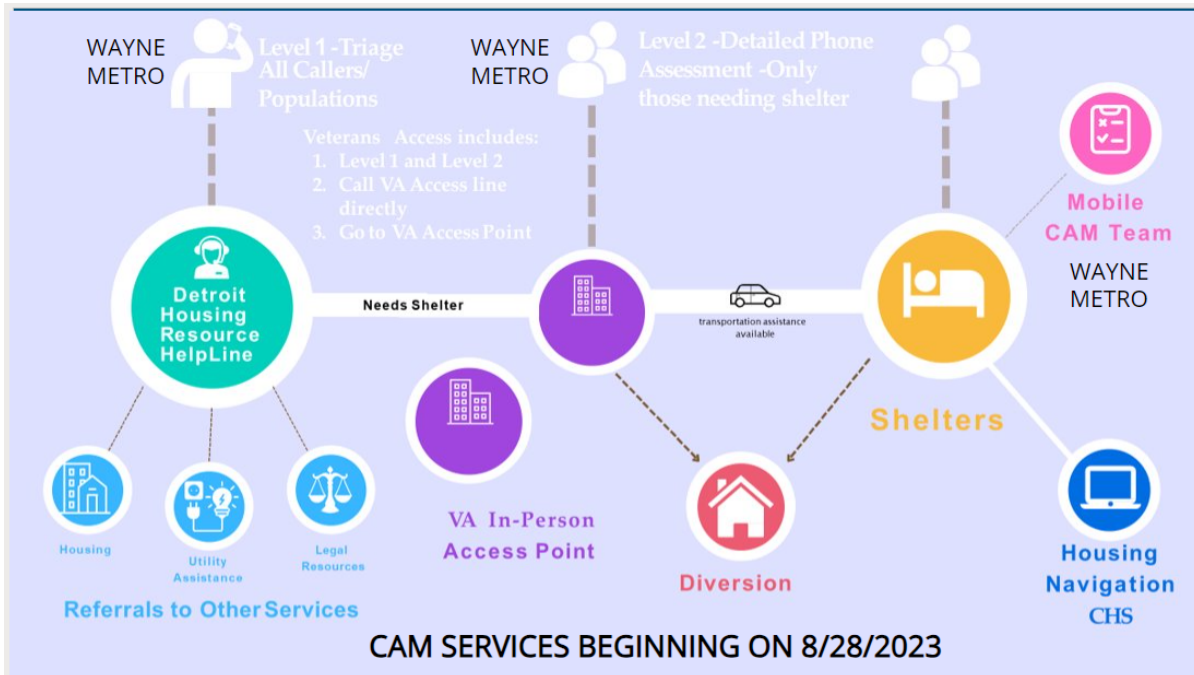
WAYNE METRO

Level 1 -Triage All Callers/ Populations

WAYNE METRO

Level 2 -Detailed Phone Assessment -Only those needing shelter

Veterans Access includes:
1. Level 1 and Level 2
2. Call VA Access line directly
3. Go to VA Access Point

Mobile CAM Team

WAYNE METRO

Detroit Housing Resource HelpLine

Needs Shelter

transportation assistance available

Shelters

Housing

Utility Assistance

Legal Resources

Referrals to Other Services

VA In-Person Access Point

Diversion

Housing Navigation CHS

CAM SERVICES BEGINNING ON 8/28/2023